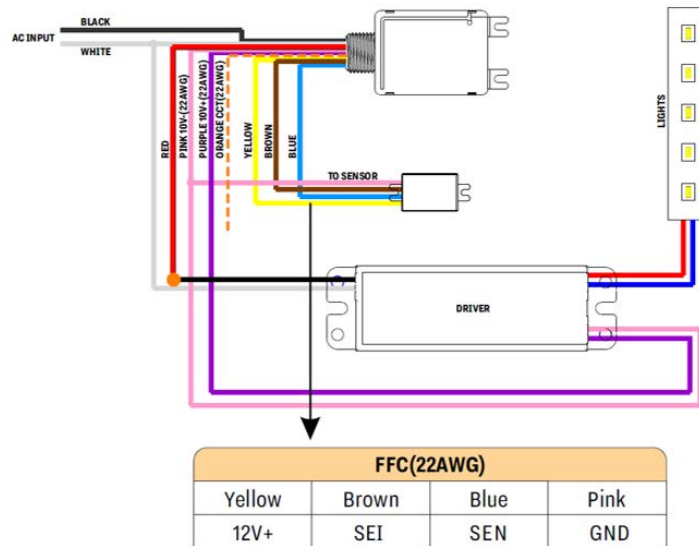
BLACK
AC INPUT
WHITE
RED
PINK 10V-(22AWG)
PURPLE 10V+(22AWG)
ORANGE CCT(22AWG)
YELLOW
BROWN
BLUE
TO SENSOR
LIGHTS
DRIVER

| FFC(22AWG) | | | |
|---|---|---|---|
| Yellow | Brown | Blue | Pink |
| 12V+ | SEI | SEN | GND |